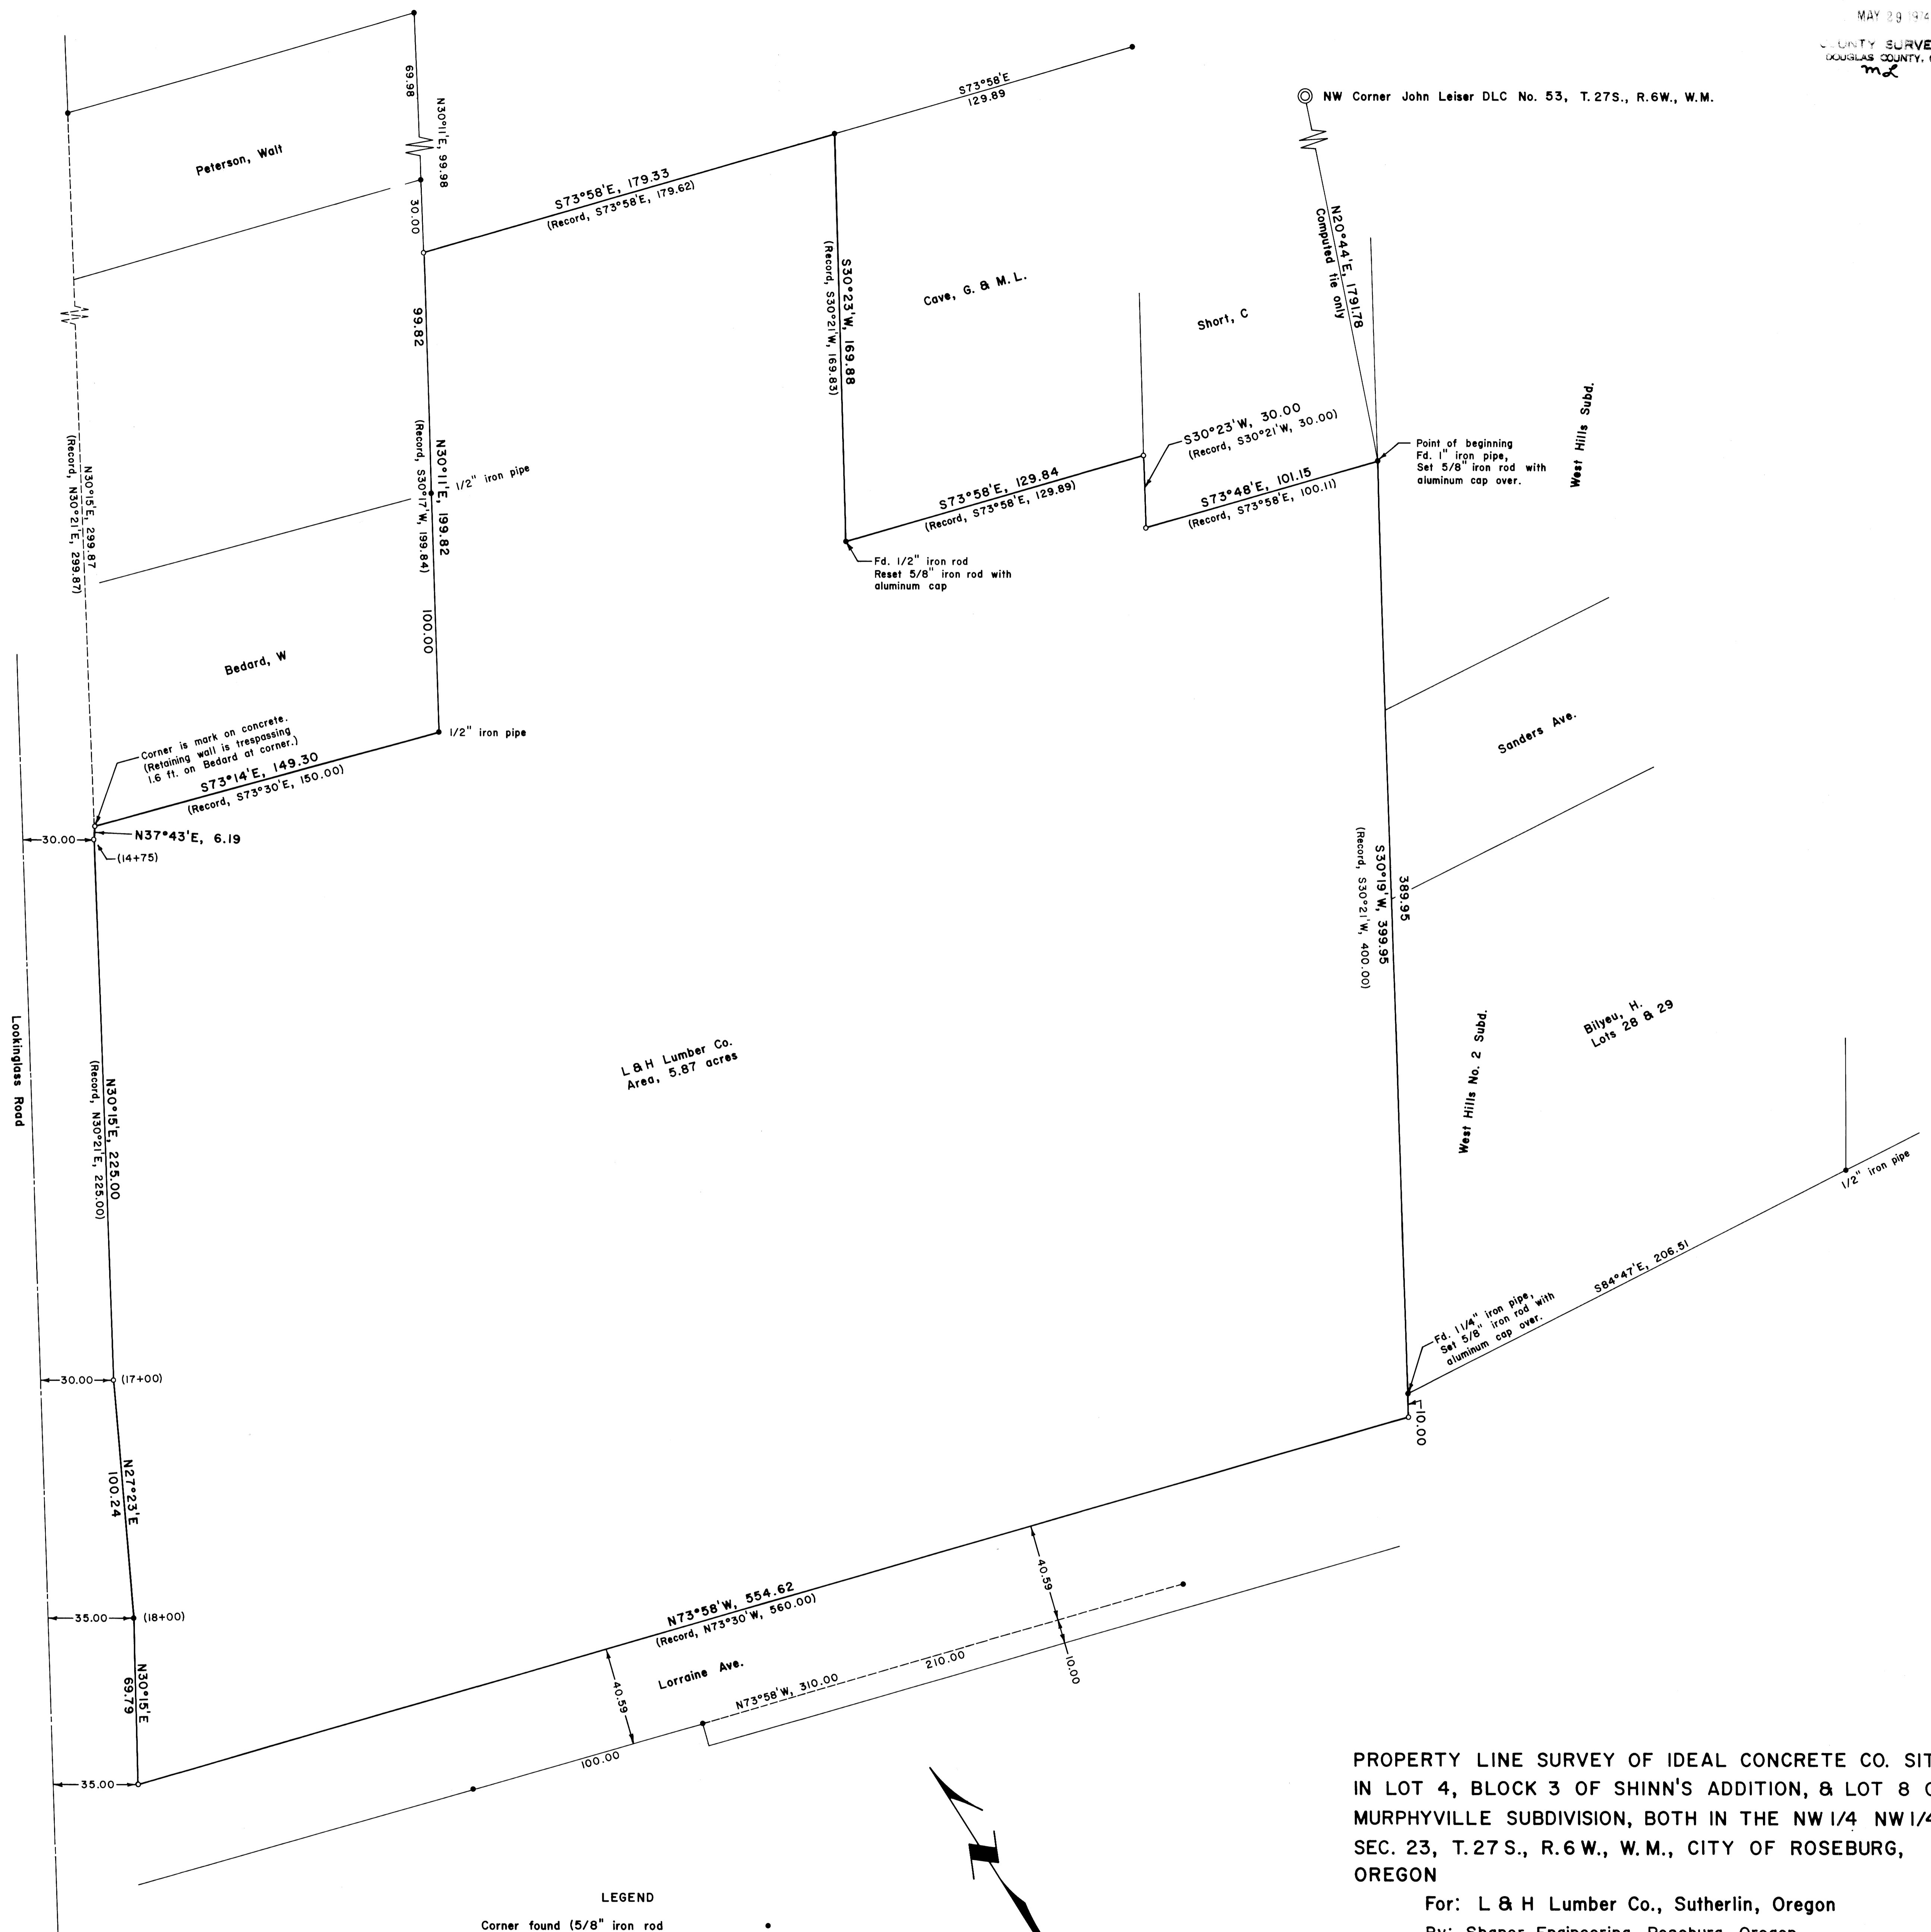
MAY 29 1974

COUNTY SURVEYOR
DOUGLAS COUNTY,

NW Corner John Leiser DLC No. 53, T. 27S., R. 6W., W.M.

S73°58'E
129.89

69.98
N30°11'E, 99.98

Peterson, Walt

S73°58'E, 179.33
(Record, S73°58'E, 179.62)

30.00

N20°44'E, 1791.78
Computed tie only

S30°23'W, 169.88
(Record, S30°21'W, 169.83)

Cave, G. & M. L.

Short, C

99.82

West Hills Subd.

S30°23'W, 30.00
(Record, S30°21'W, 30.00)

Point of beginning
Fd. 1" iron pipe,
Set 5/8" iron rod with
aluminum cap over.

N30°11'E, 199.82
(Record, S30°17'W, 199.84)
1/2" iron pipe

S73°58'E, 129.84
(Record, S73°58'E, 129.89)

S73°48'E, 101.15
(Record, S73°58'E, 100.11)

N30°15'E, 299.87
(Record, N30°21'E, 299.87)

Fd. 1/2" iron rod
Reset 5/8" iron rod with
aluminum cap

100.00

Bedard, W

Sanders Ave.

Corner is mark on concrete.
(Retaining wall is trespassing
1.6 ft. on Bedard at corner.)

1/2" iron pipe

S73°14'E, 149.30
(Record, S73°30'E, 150.00)

30.00
N37°43'E, 6.19
(14+75)

S30°19'W, 399.95
(Record, S30°21'W, 400.00)
389.95

Lookingglass Road

Bilyeu, H.
Lots 28 & 29

West Hills No. 2 Subd.

L & H Lumber Co.
Area, 5.87 acres

N30°15'E, 225.00
(Record, N30°21'E, 225.00)

1/2" iron pipe

S84°47'E, 206.51

Fd. 1 1/4" iron pipe,
Set 5/8" iron rod with
aluminum cap over.

30.00
(17+00)

10.00

N27°23'E
100.24

40.59

35.00
(18+00)

N73°58'W, 554.62
(Record, N73°30'W, 560.00)

10.00

Lorraine Ave.

210.00

N30°15'E
69.79

40.59

N73°58'W, 310.00

100.00

35.00

PROPERTY LINE SURVEY OF IDEAL CONCRETE CO. SIT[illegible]
IN LOT 4, BLOCK 3 OF SHINN'S ADDITION, & LOT 8 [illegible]
MURPHYVILLE SUBDIVISION, BOTH IN THE NW 1/4 NW 1/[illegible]
SEC. 23, T. 27 S., R. 6 W., W. M., CITY OF ROSEBURG,
OREGON

For: L & H Lumber Co., Sutherlin, Oregon
By: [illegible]

LEGEND
Corner found (5/8" iron rod